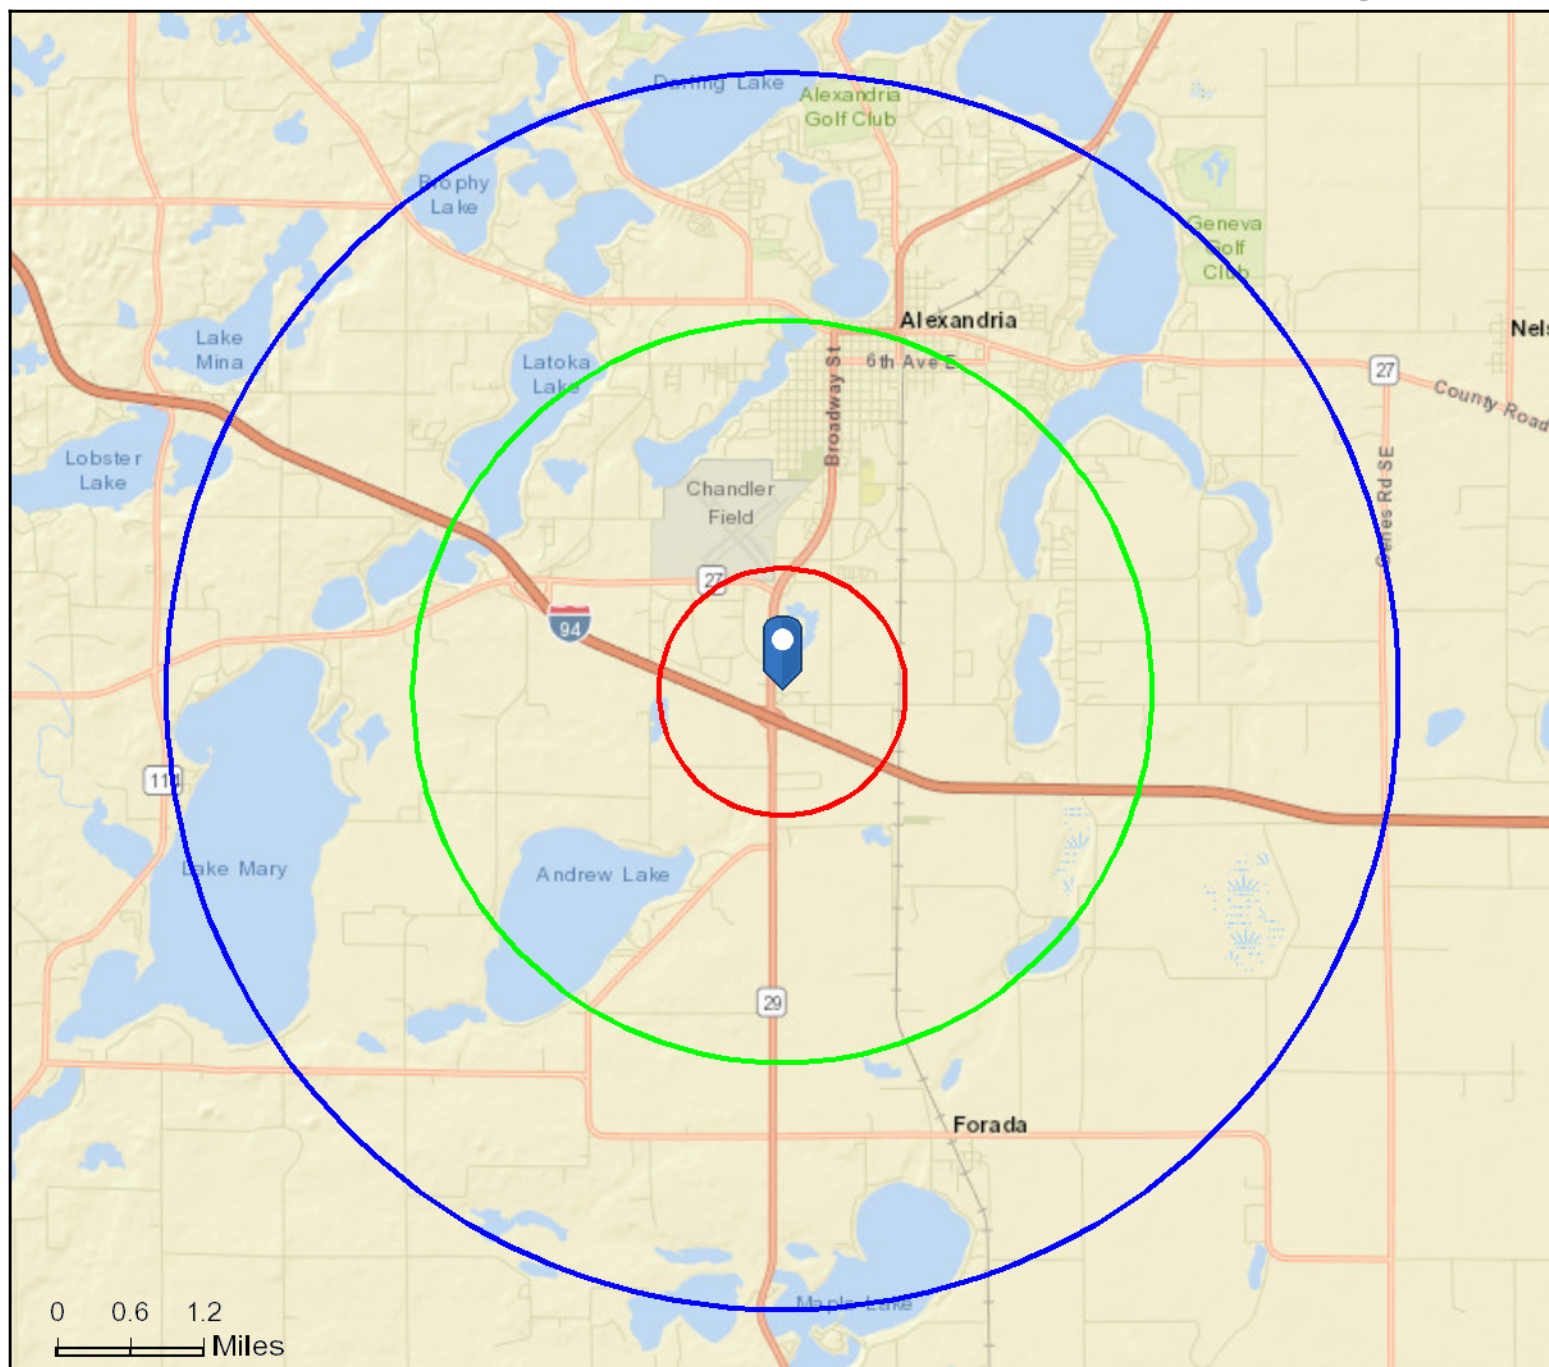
Darling Lake
Alexandria Golf Club
Brophy Lake
Geneva Golf Club
Alexandria
Nels
Lake Mina
Latoka Lake
Broadway St
6th Ave E
27
County Road
Lobster Lake
Chandler Field
Geneva Rd SE
27
94
114
Lake Mary
Andrew Lake
29
Forada
Maple Lake
0 0.6 1.2
Miles